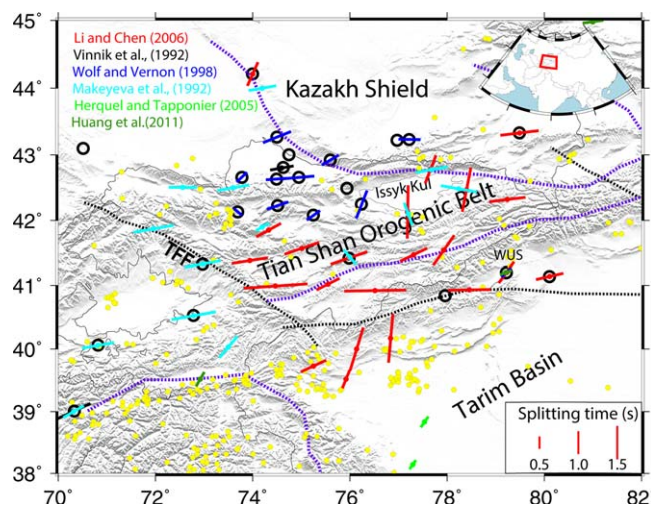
45°
44°
43°
42°
41°
40°
39°
38°

Li and Chen (2006)
Vinnik et al., (1992)
Wolf and Vernon (1998)
Makeyeva et al., (1992)
Herquel and Tapponier (2005)
Huang et al.(2011)

Kazakh Shield

Issyk Kul

Tian Shan Orogenic Belt

TFF

WUS

Tarim Basin

Splitting time (s)
0.5 1.0 1.5

70° 72° 74° 76° 78° 80° 82